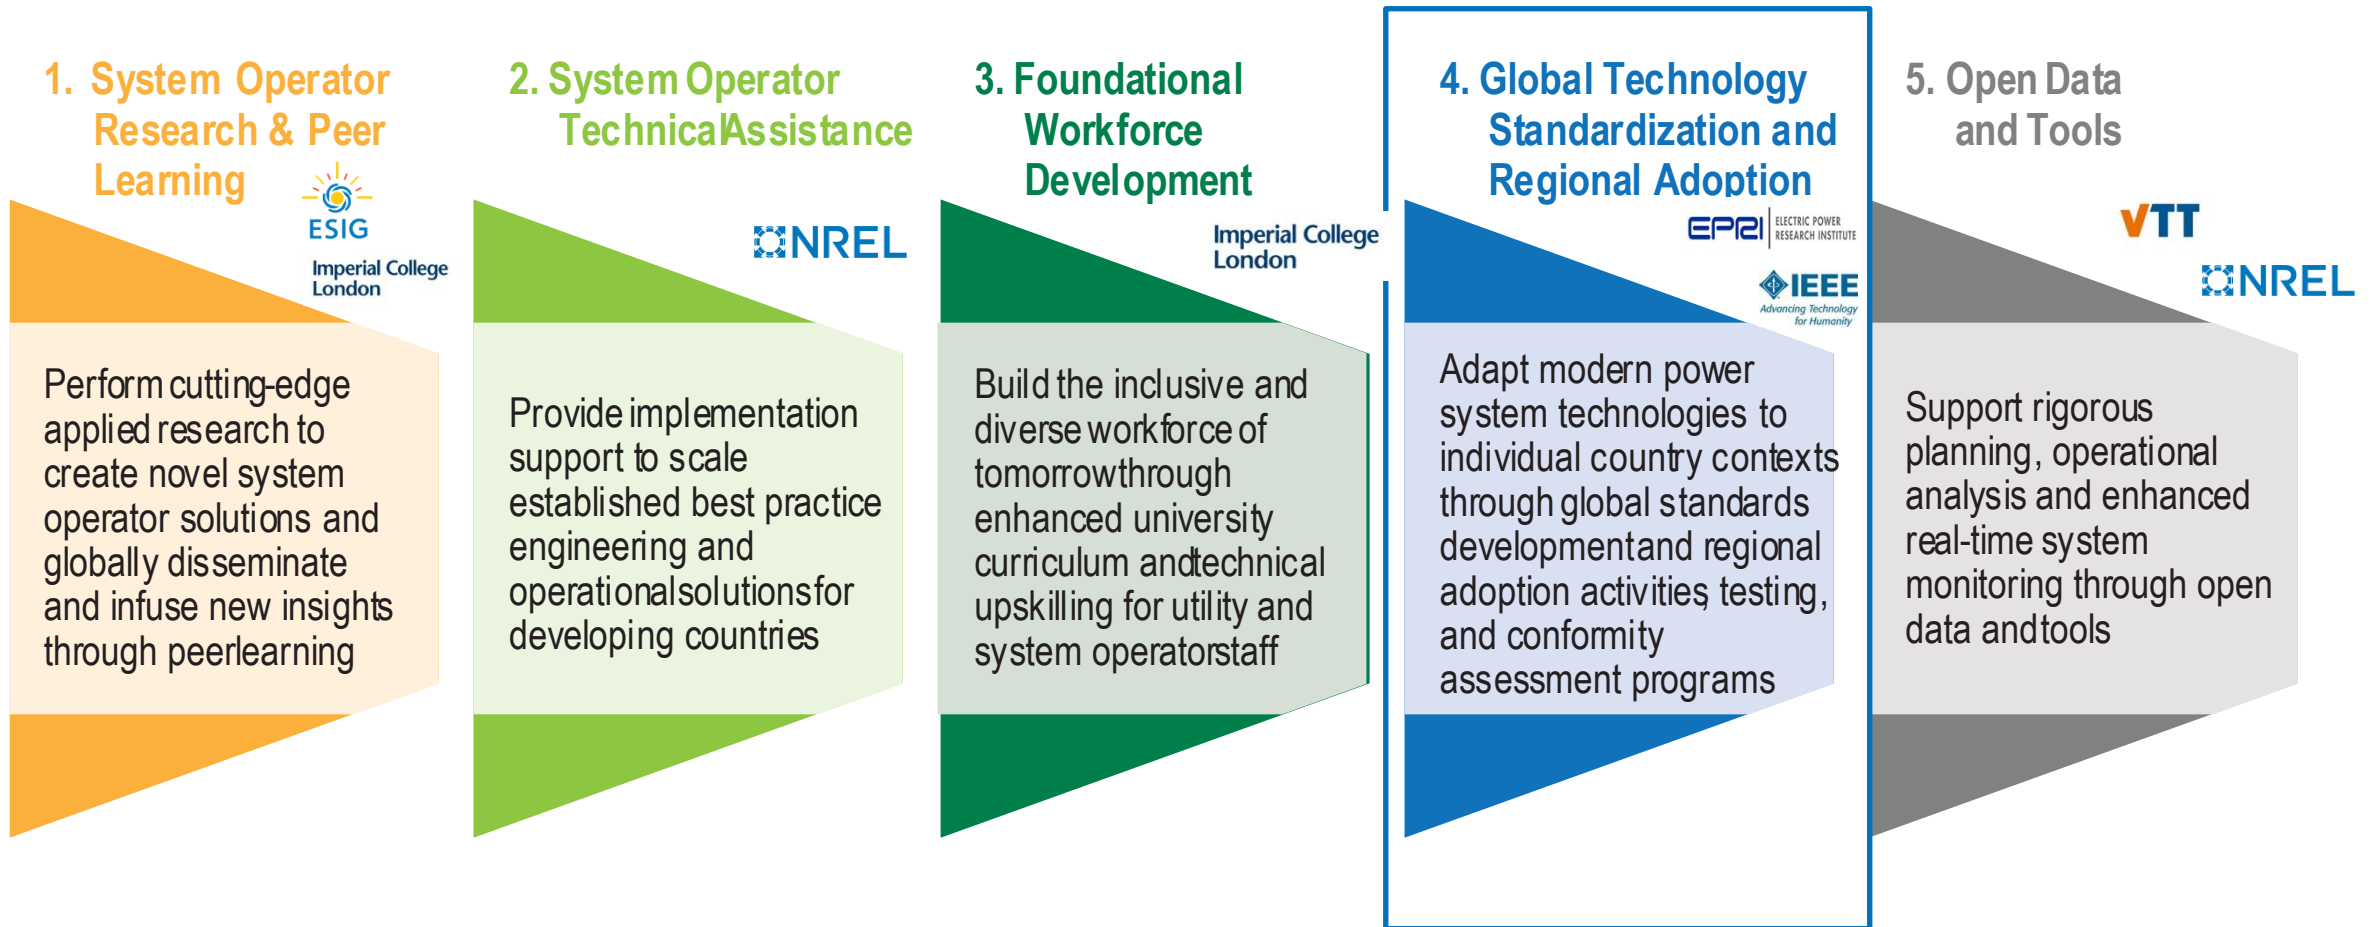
1. System Operator Research & Peer Learning

ESIG

Imperial College London

Perform cutting-edge applied research to create novel system operator solutions and globally disseminate and infuse new insights through peerlearning

2. System Operator TechnicalAssistance

NREL

Provide implementation support to scale established best practice engineering and operationalsolutionsfor developing countries

3. Foundational Workforce Development

Imperial College London

Build the inclusive and diverse workforce of tomorrowthrough enhanced university curriculum andtechnical upskilling for utility and system operatorstaff

4. Global Technology Standardization and Regional Adoption

EPRI ELECTRIC POWER RESEARCH INSTITUTE

IEEE Advancing Technology for Humanity

Adapt modern power system technologies to individual country contexts through global standards developmentand regional adoption activities, testing, and conformity assessment programs

5. Open Data and Tools

VTT

NREL

Support rigorous planning, operational analysis and enhanced real-time system monitoring through open data andtools